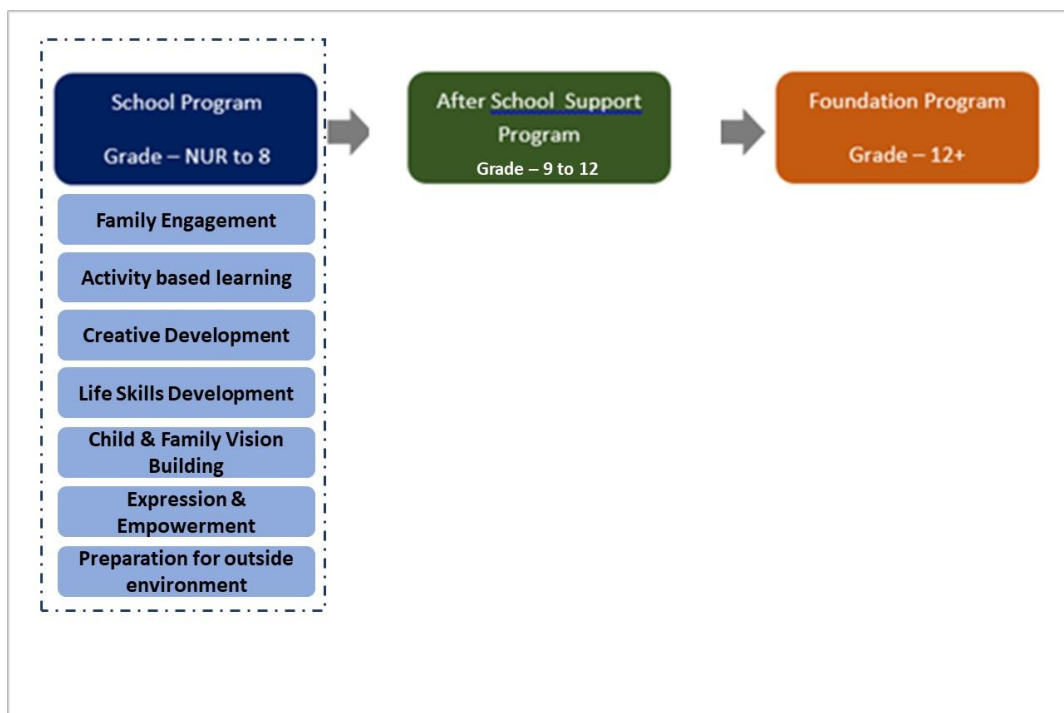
School Program

Grade – NUR to 8

Family Engagement

Activity based learning

Creative Development

Life Skills Development

Child & Family Vision Building

Expression & Empowerment

Preparation for outside environment

After School Support Program

Grade – 9 to 12

Foundation Program

Grade – 12+